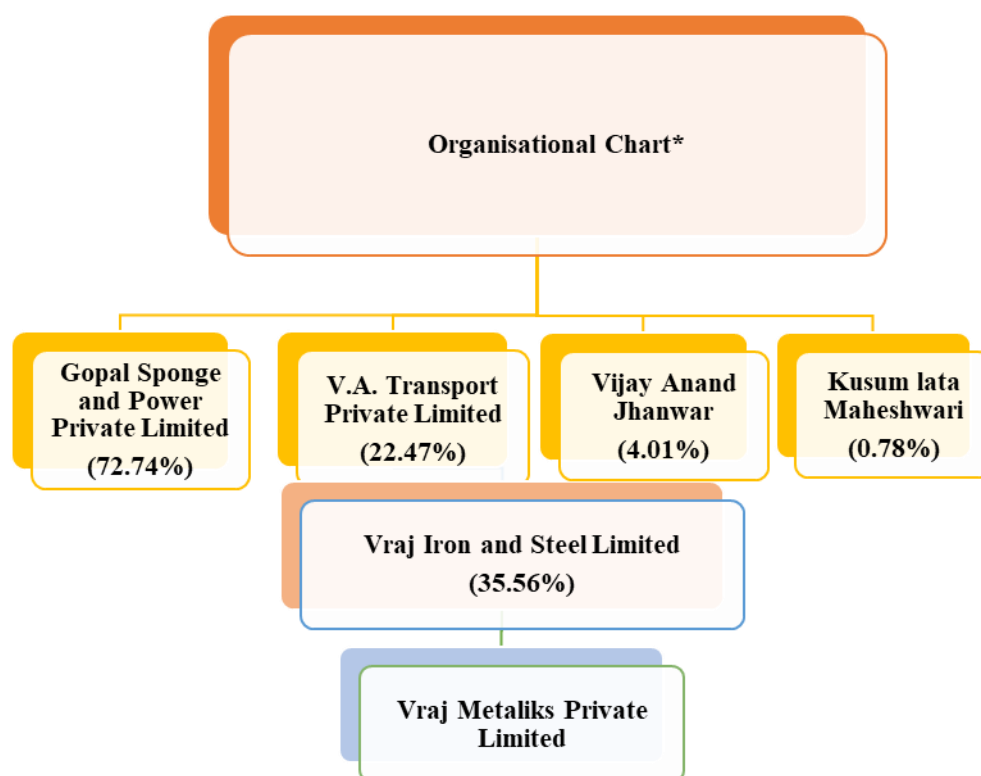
Organisational Chart*

Gopal Sponge and Power Private Limited (72.74%)

V.A. Transport Private Limited (22.47%)

Vijay Anand Jhanwar (4.01%)

Kusum lata Maheshwari (0.78%)

Vraj Iron and Steel Limited (35.56%)

Vraj Metaliks Private Limited